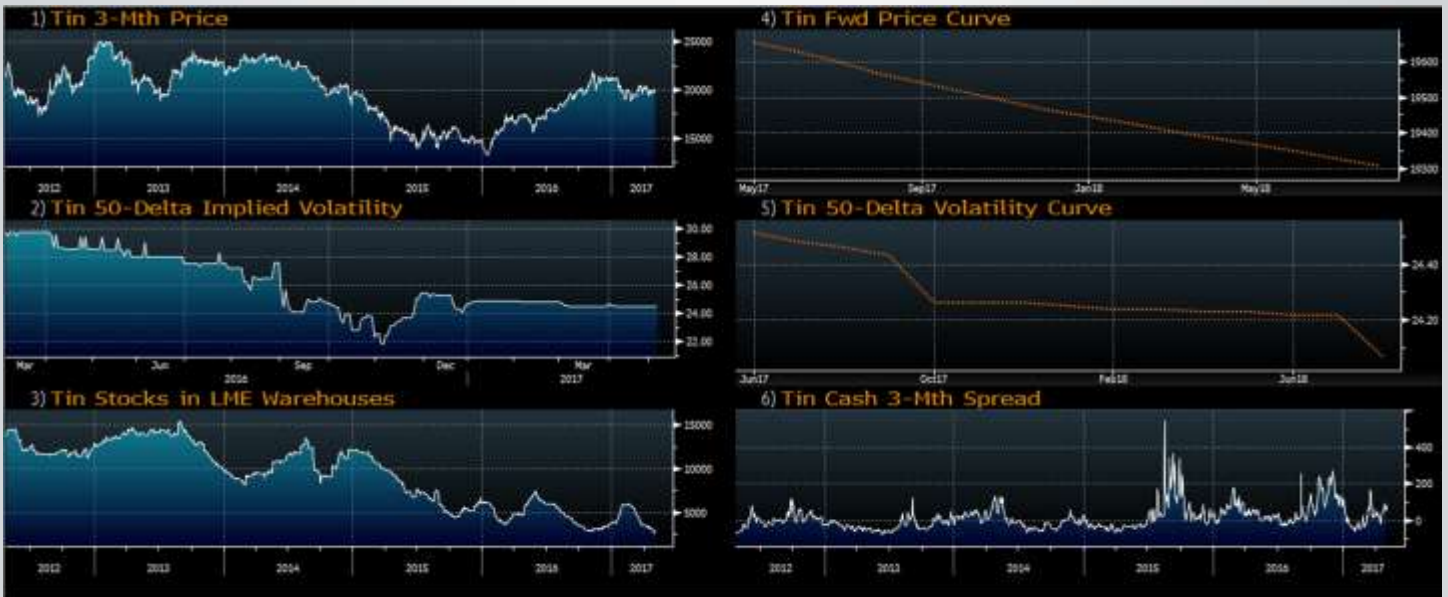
1) Tin 3-Mth Price

25000
20000
15000

2012 2013 2014 2015 2016 2017

4) Tin Fwd Price Curve

19600
19500
19400
19300

May17 Sep17 Jan18 May18

2) Tin 50-Delta Implied Volatility

30.00
28.00
26.00
24.00
22.00

Mar Jun Sep Dec Mar
2016 2017

5) Tin 50-Delta Volatility Curve

24.40
24.20

Jun17 Oct17 Feb18 Jun18

3) Tin Stocks in LME Warehouses

15000
10000
5000

2012 2013 2014 2015 2016 2017

6) Tin Cash 3-Mth Spread

400
200
0

2012 2013 2014 2015 2016 2017